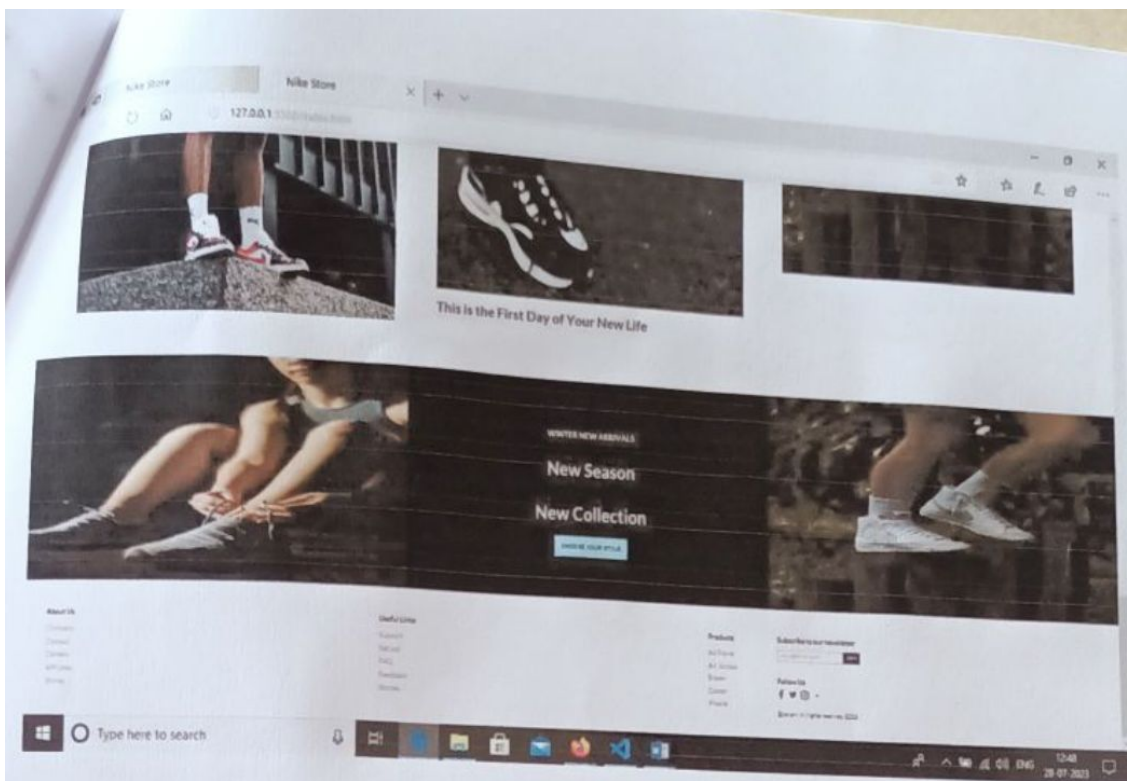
Nike Store

Nike Store

127.0.0.1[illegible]

This is the First Day of Your New Life

WINTER NEW ARRIVALS

New Season

New Collection

CHOOSE YOUR STYLE

About Us

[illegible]

Useful Links

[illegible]

Products

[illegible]

Subscribe to our newsletter

Follow Us

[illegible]

Type here to search

ENG

12:48

28-07-2023